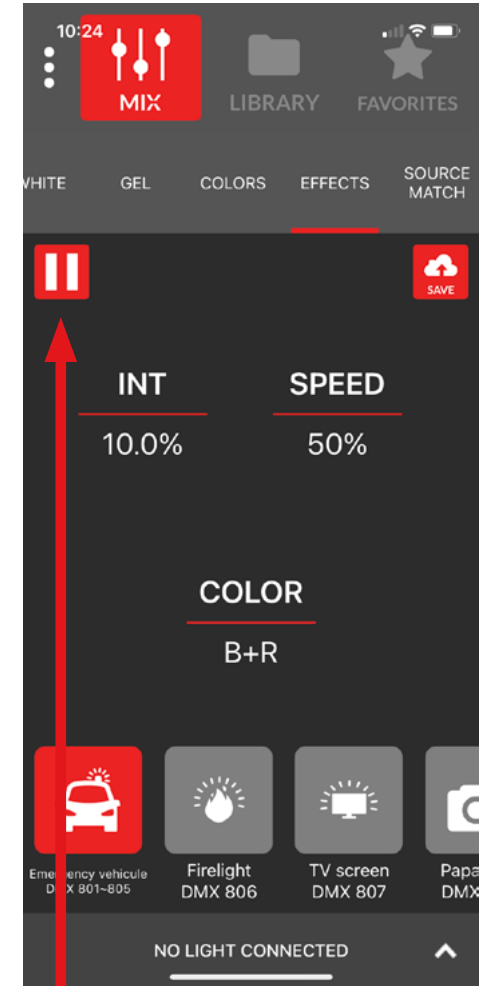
10:24

MIX

LIBRARY

FAVORITES

WHITE GEL COLORS EFFECTS SOURCE MATCH

SAVE

INT
10.0%

SPEED
50%

COLOR
B+R

Emergency vehicule
DMX 801~805

Firelight
DMX 806

TV screen
DMX 807

Papa
DMX

NO LIGHT CONNECTED